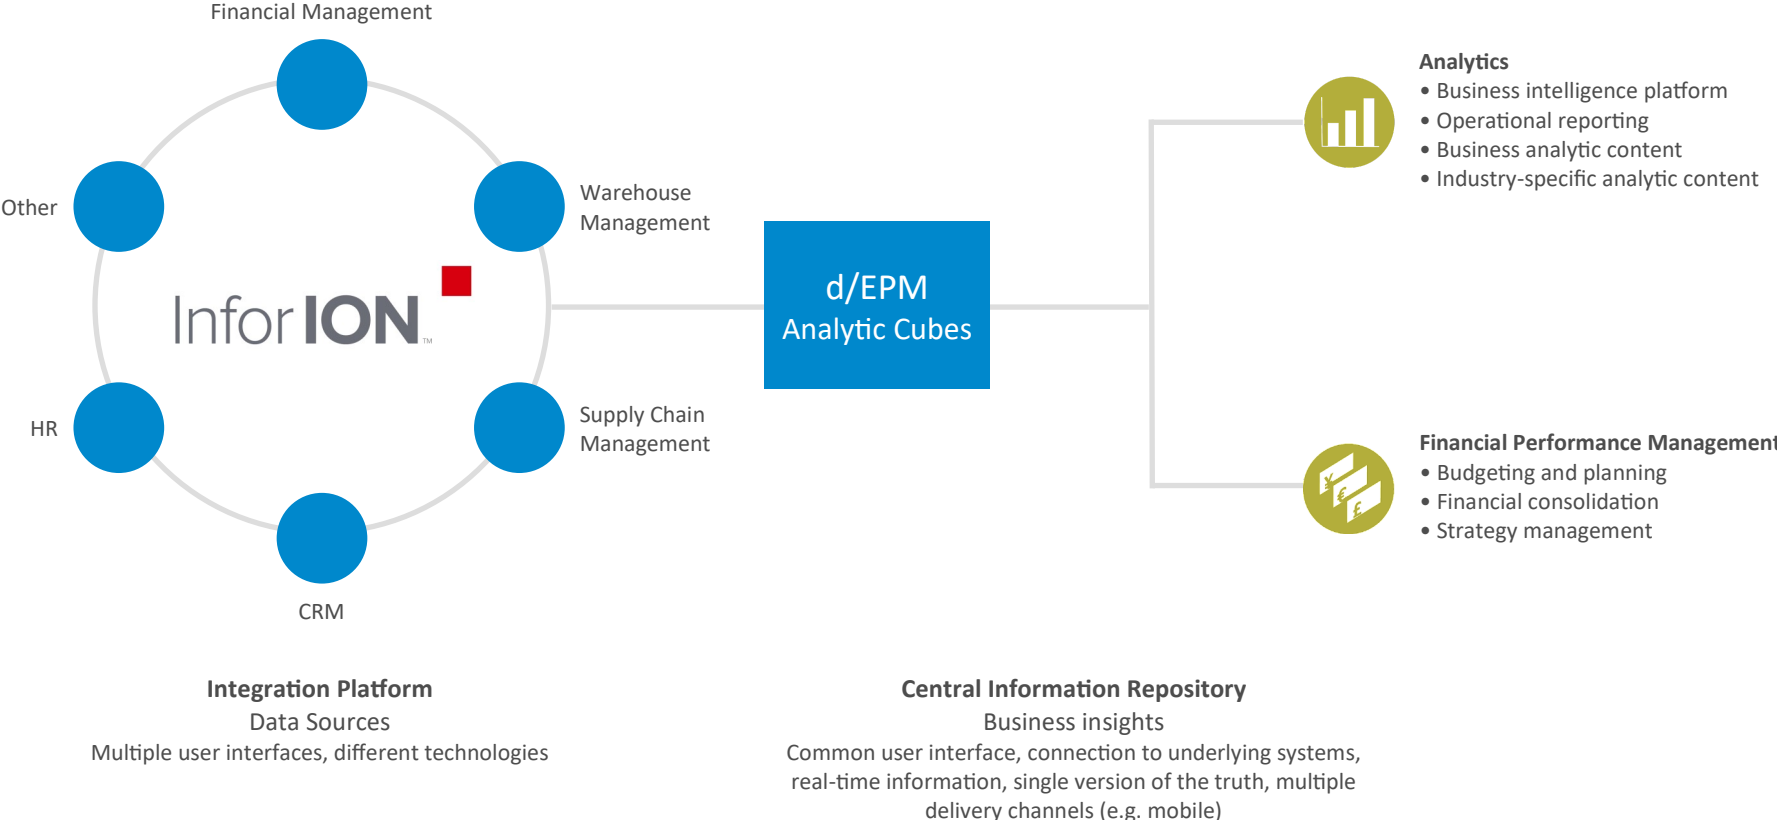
Financial Management

Other

Warehouse Management

Infor ION™

HR

Supply Chain Management

CRM

d/EPM
Analytic Cubes

Analytics
• Business intelligence platform
• Operational reporting
• Business analytic content
• Industry-specific analytic content

Financial Performance Management
• Budgeting and planning
• Financial consolidation
• Strategy management

Integration Platform
Data Sources
Multiple user interfaces, different technologies

Central Information Repository
Business insights
Common user interface, connection to underlying systems, real-time information, single version of the truth, multiple delivery channels (e.g. mobile)